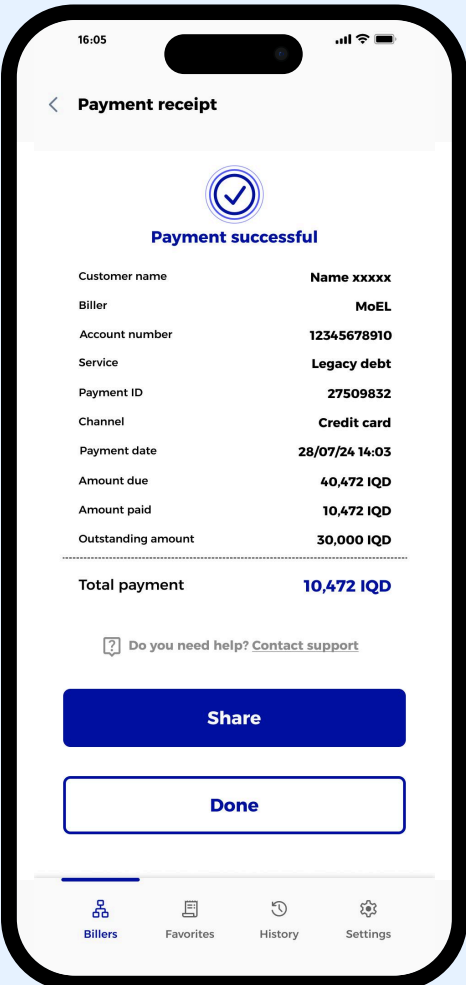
16:05

Payment receipt

Payment successful

| | |
|---|---|
| Customer name | Name xxxxx |
| Biller | MoEL |
| Account number | 12345678910 |
| Service | Legacy debt |
| Payment ID | 27509832 |
| Channel | Credit card |
| Payment date | 28/07/24 14:03 |
| Amount due | 40,472 IQD |
| Amount paid | 10,472 IQD |
| Outstanding amount | 30,000 IQD |

Total payment 10,472 IQD

Do you need help? Contact support

Share

Done

Billers Favorites History Settings